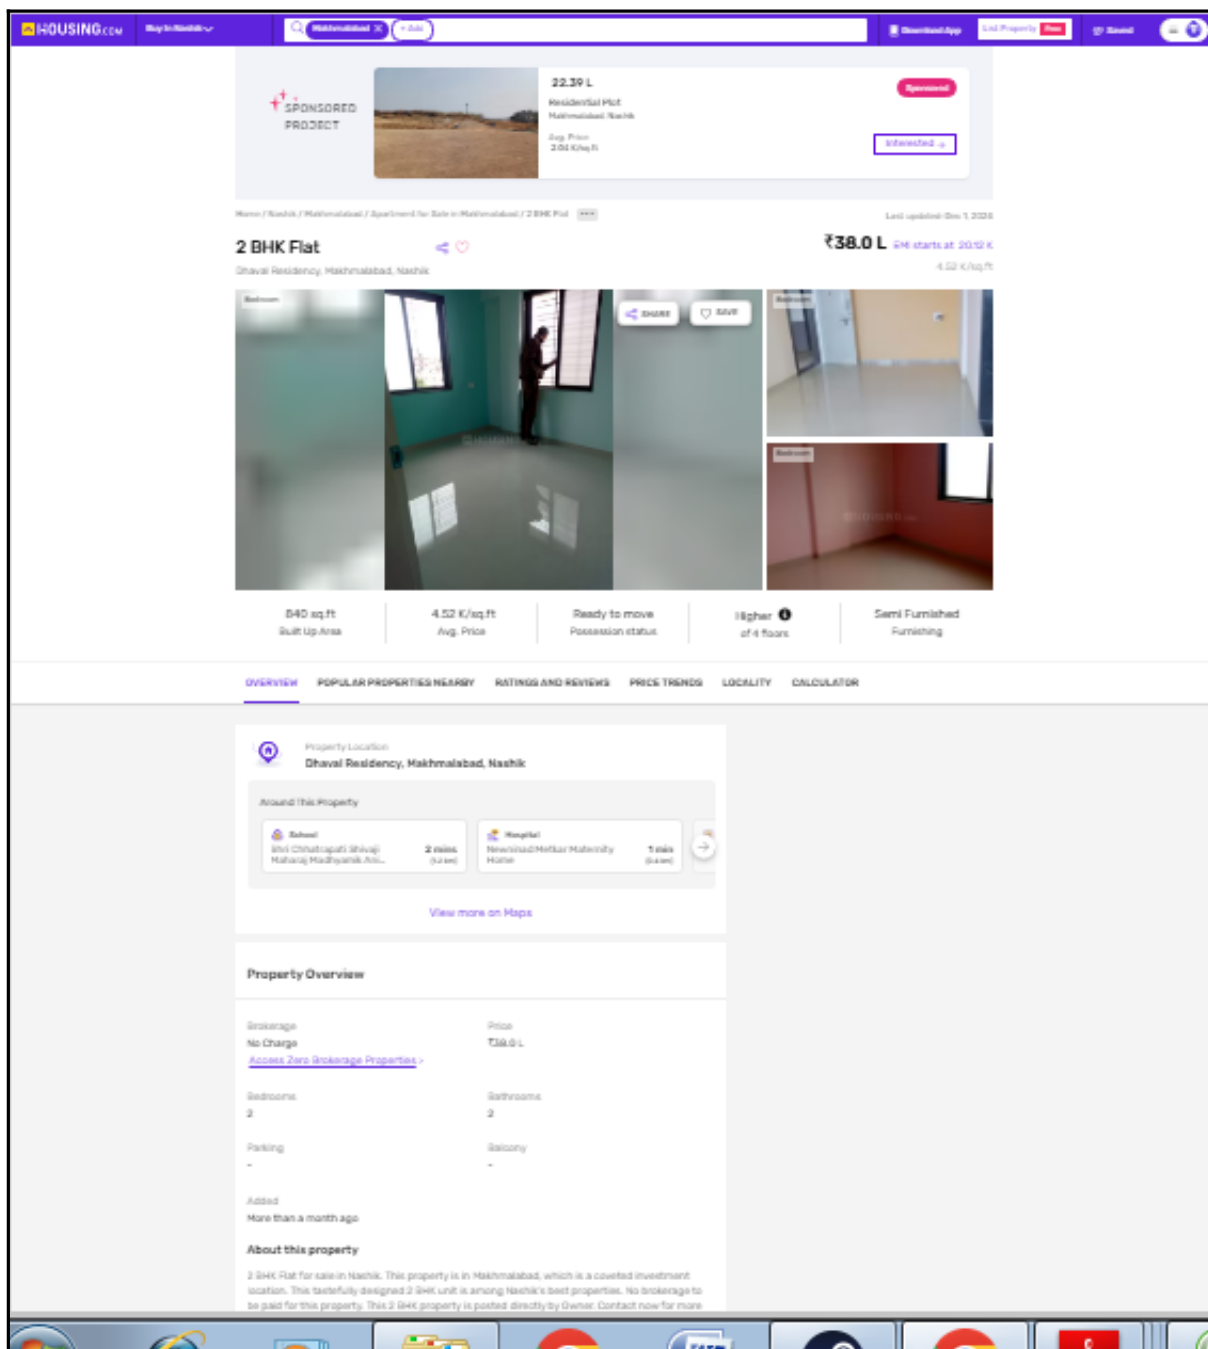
HOUSING.com Buy in Nashik Makhmalabad + Add Download App List Property Free Saved

SPONSORED PROJECT

22.39 L
Residential Plot
Makhmalabad, Nashik
Avg. Price
2.04 K/sq.ft
Sponsored
Interested

Home / Nashik / Makhmalabad / Apartment for Sale in Makhmalabad / 2 BHK Flat ••• Last updated: Dec 1, 2024

2 BHK Flat
Dhaval Residency, Makhmalabad, Nashik

₹38.0 L EMI starts at 20.12 K
4.52 K/sq.ft

Bedroom SHARE SAVE Bedroom Bedroom

840 sq.ft
Built Up Area

4.52 K/sq.ft
Avg. Price

Ready to move
Possession status

Higher
of 4 floors

Semi Furnished
Furnishing

OVERVIEW POPULAR PROPERTIES NEARBY RATINGS AND REVIEWS PRICE TRENDS LOCALITY CALCULATOR

Property Location
Dhaval Residency, Makhmalabad, Nashik

Around This Property

School
Shri Chhatrapati Shivaji Maharaj Madhyamik Ani...
2 mins (1.2 km)

Hospital
Newnirad Mehkar Maternity Home
1 min (0.4 km)

View more on Maps

Property Overview

Brokerage
No Charge
Access Zero Brokerage Properties

Price
₹38.0 L

Bedrooms
2

Bathrooms
2

Parking
-

Balcony
-

Added
More than a month ago

About this property

2 BHK Flat for sale in Nashik. This property is in Makhmalabad, which is a coveted investment location. This tastefully designed 2 BHK unit is among Nashik's best properties. No brokerage to be paid for this property. This 2 BHK property is posted directly by Owner. Contact now for more